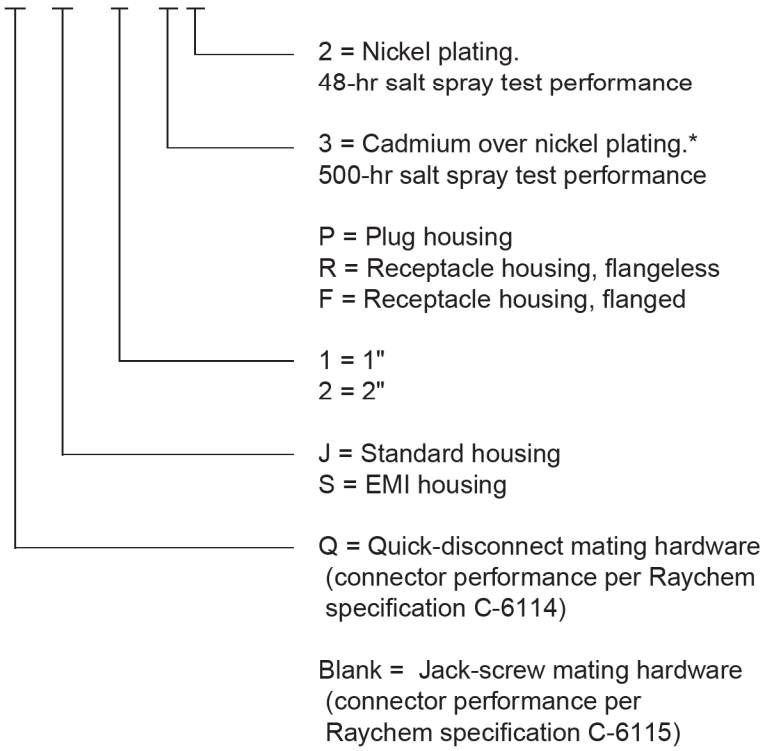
2 = Nickel plating.
48-hr salt spray test performance

3 = Cadmium over nickel plating.*
500-hr salt spray test performance

P = Plug housing
R = Receptacle housing, flangeless
F = Receptacle housing, flanged

1 = 1"
2 = 2"

J = Standard housing
S = EMI housing

Q = Quick-disconnect mating hardware (connector performance per Raychem specification C-6114)

Blank = Jack-screw mating hardware (connector performance per Raychem specification C-6115)